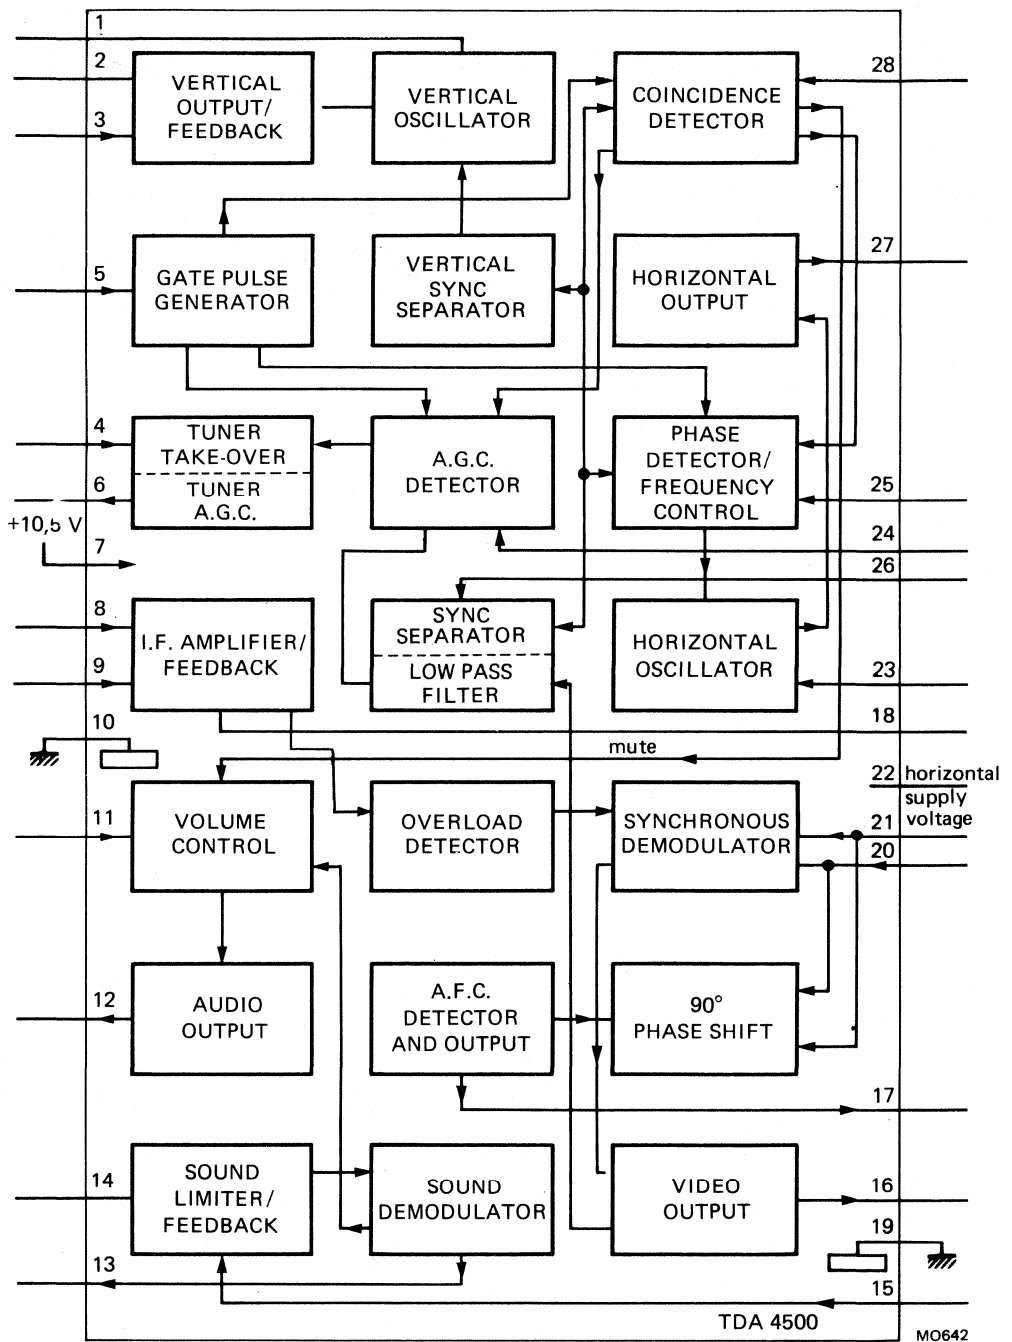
1
2
3
VERTICAL OUTPUT/ FEEDBACK
VERTICAL OSCILLATOR
COINCIDENCE DETECTOR
28
5
GATE PULSE GENERATOR
VERTICAL SYNC SEPARATOR
HORIZONTAL OUTPUT
27
4
6
TUNER TAKE-OVER
TUNER A.G.C.
A.G.C. DETECTOR
PHASE DETECTOR/ FREQUENCY CONTROL
25
+10,5 V
7
24
26
8
9
I.F. AMPLIFIER/ FEEDBACK
SYNC SEPARATOR
LOW PASS FILTER
HORIZONTAL OSCILLATOR
23
10
18
mute
22 horizontal supply voltage
11
VOLUME CONTROL
OVERLOAD DETECTOR
SYNCHRONOUS DEMODULATOR
21
20
12
AUDIO OUTPUT
A.F.C. DETECTOR AND OUTPUT
90° PHASE SHIFT
17
14
SOUND LIMITER/ FEEDBACK
SOUND DEMODULATOR
VIDEO OUTPUT
16
19
13
15
TDA 4500
MO642